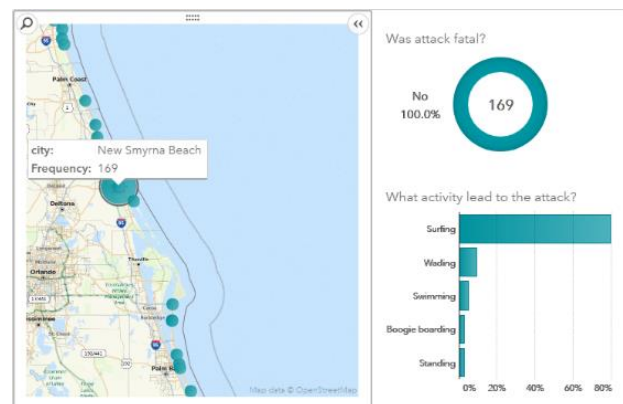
city: New Smyrna Beach
Frequency: 169

Palm Coast
Deltona
Orlando
Titusville
Palm Bay

Map data © OpenStreetMap

Was attack fatal?

No
100.0%

169

What activity lead to the attack?

Surfing
Wading
Swimming
Boogie boarding
Standing

0% 20% 40% 60% 80%